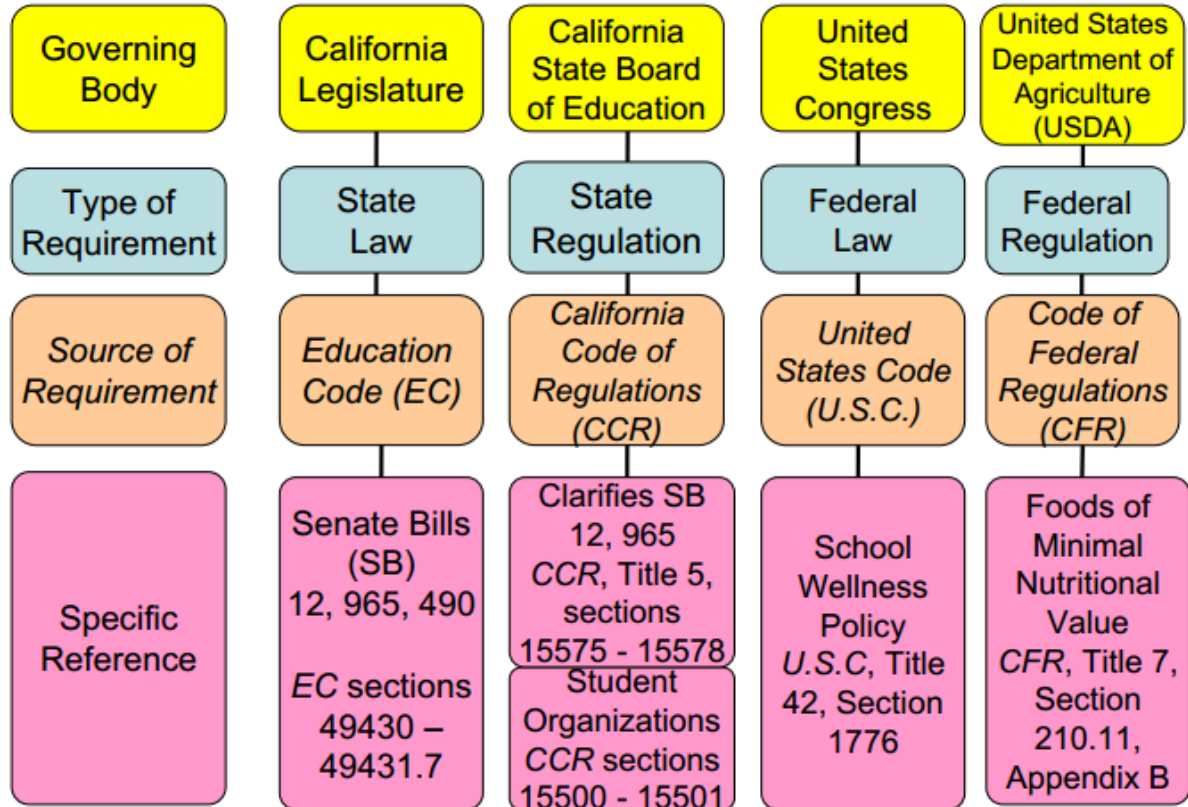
| Governing Body | California Legislature | California State Board of Education | United States Congress | United States Department of Agriculture (USDA) |
|---|---|---|---|---|
| Type of Requirement | State Law | State Regulation | Federal Law | Federal Regulation |
| *Source of Requirement* | *Education Code (EC)* | *California Code of Regulations (CCR)* | *United States Code (U.S.C.)* | *Code of Federal Regulations (CFR)* |
| Specific Reference | Senate Bills (SB) 12, 965, 490 *EC* sections 49430 – 49431.7 | Clarifies SB 12, 965 *CCR*, Title 5, sections 15575 - 15578; Student Organizations *CCR* sections 15500 - 15501 | School Wellness Policy *U.S.C*, Title 42, Section 1776 | Foods of Minimal Nutritional Value *CFR*, Title 7, Section 210.11, Appendix B |